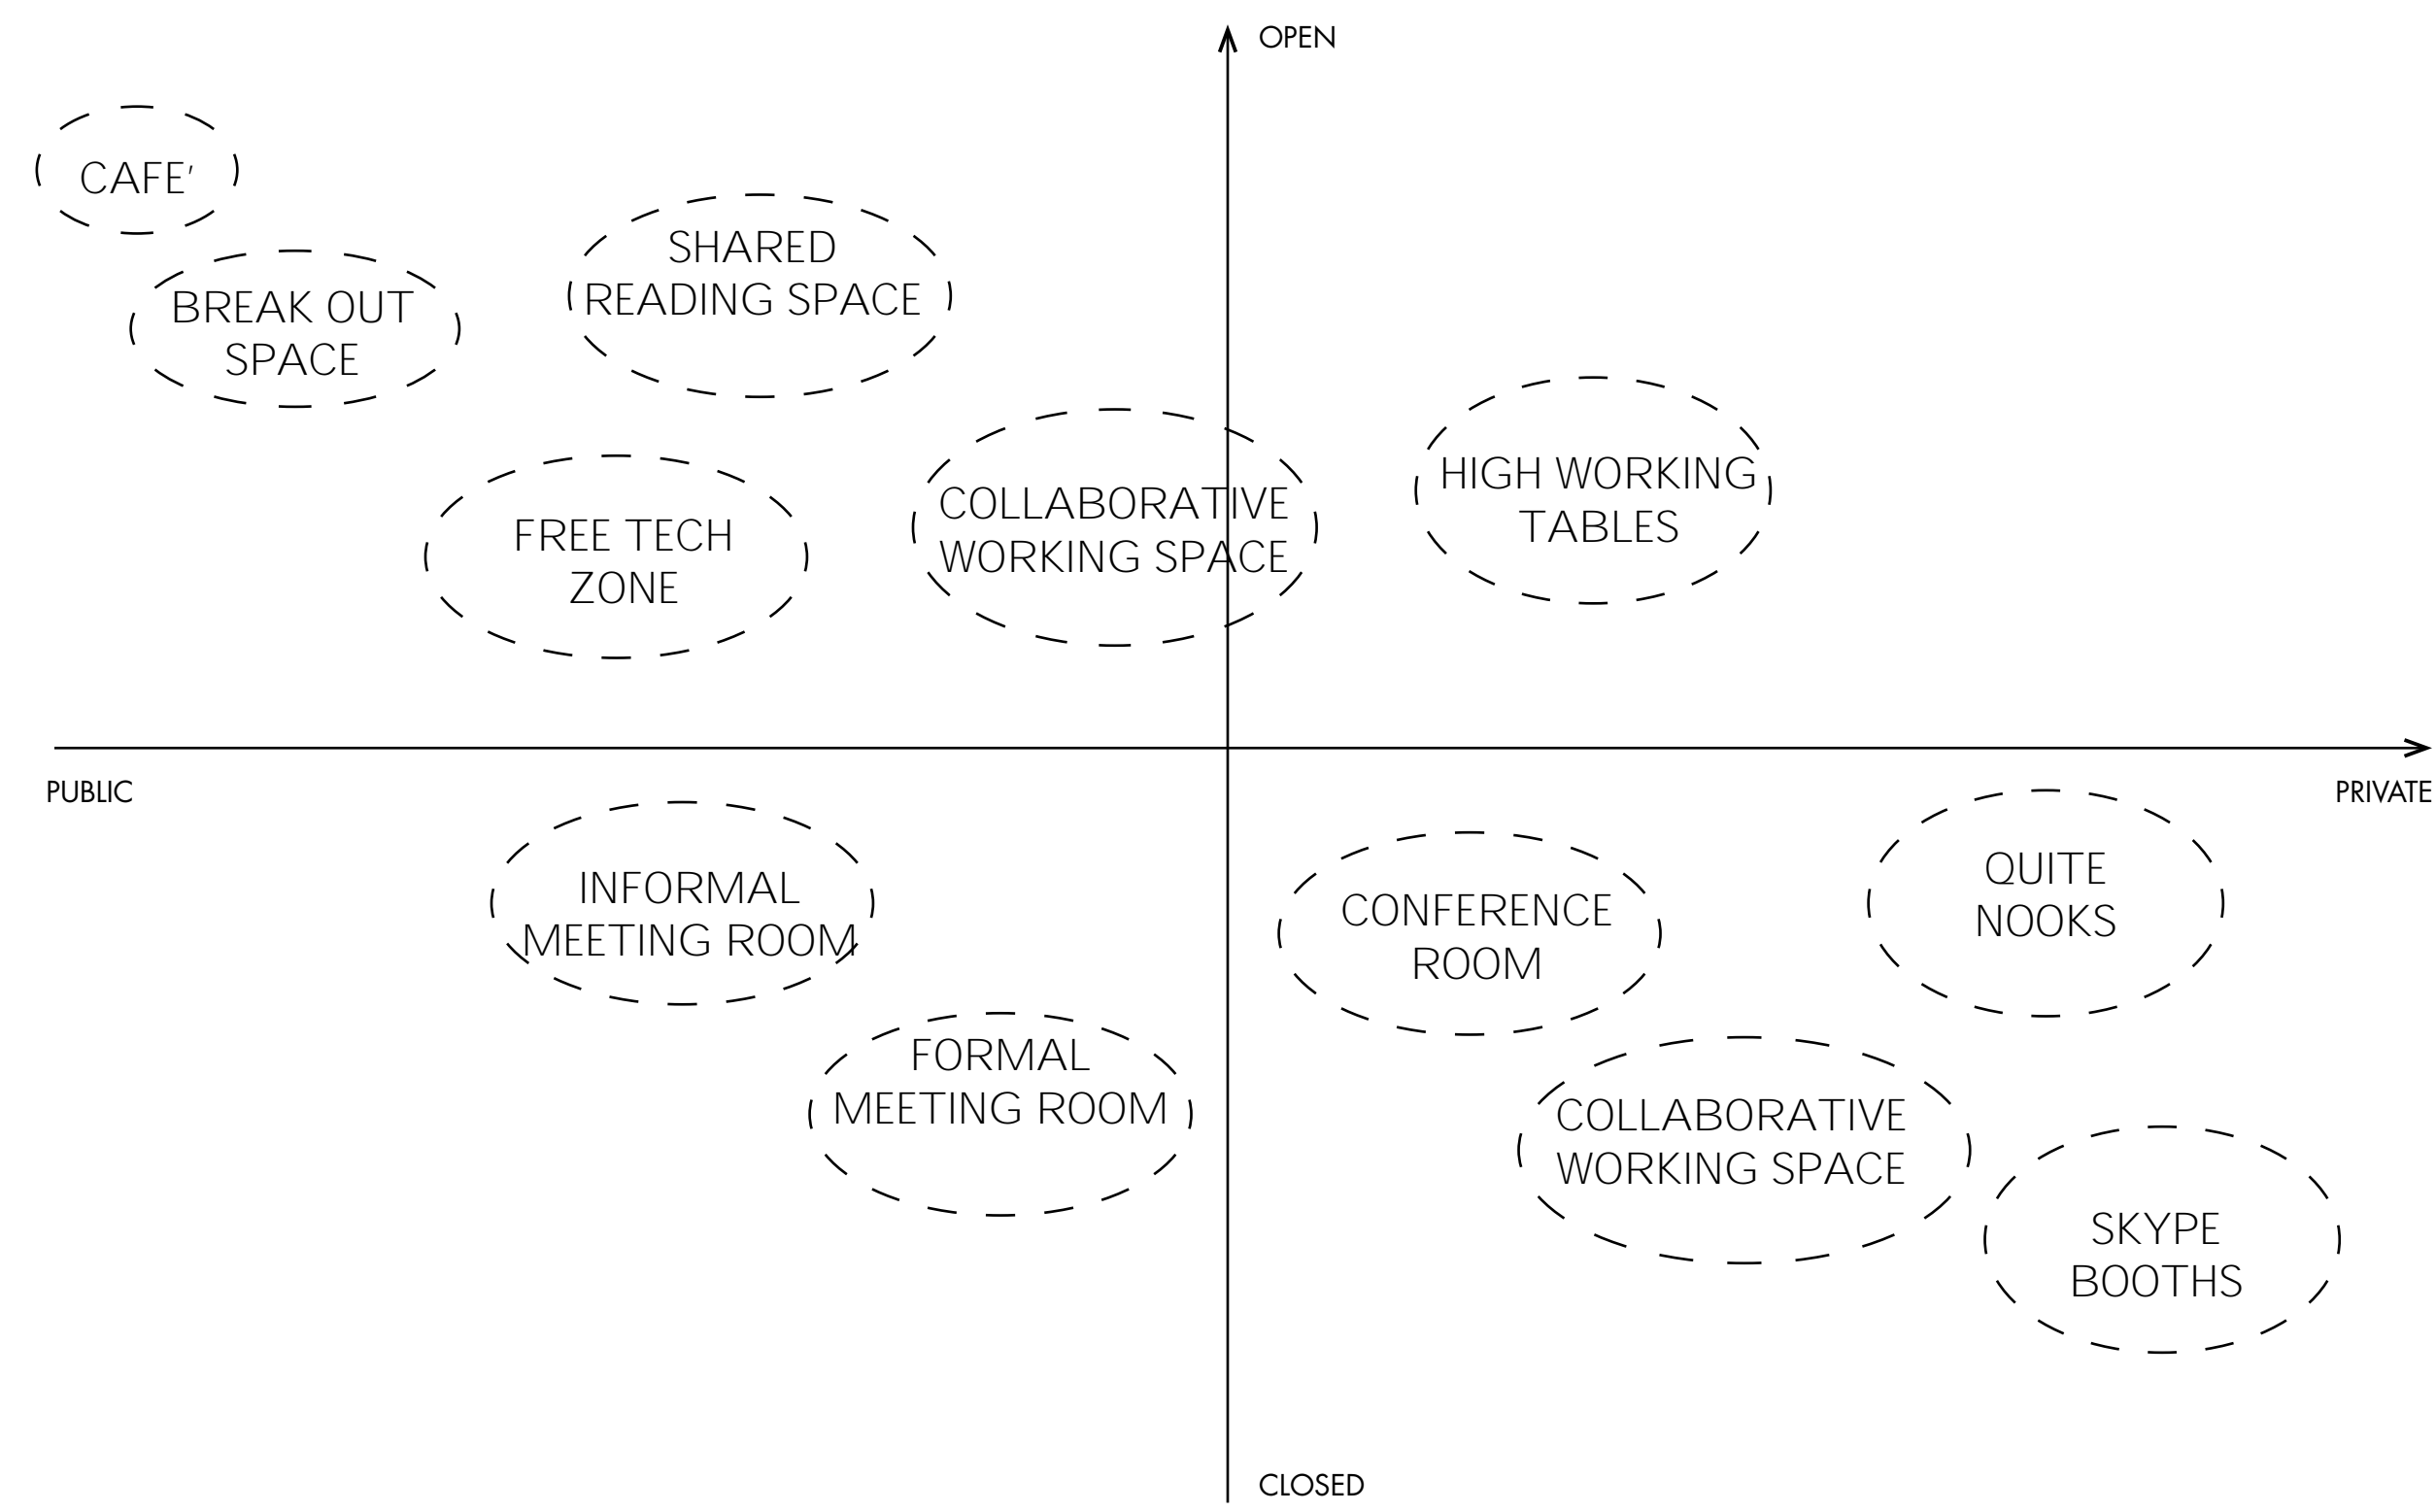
OPEN

CAFE'

SHARED READING SPACE

BREAK OUT SPACE

HIGH WORKING TABLES

FREE TECH ZONE

COLLABORATIVE WORKING SPACE

PUBLIC

PRIVATE

INFORMAL MEETING ROOM

CONFERENCE ROOM

QUITE NOOKS

FORMAL MEETING ROOM

COLLABORATIVE WORKING SPACE

SKYPE BOOTHS

CLOSED